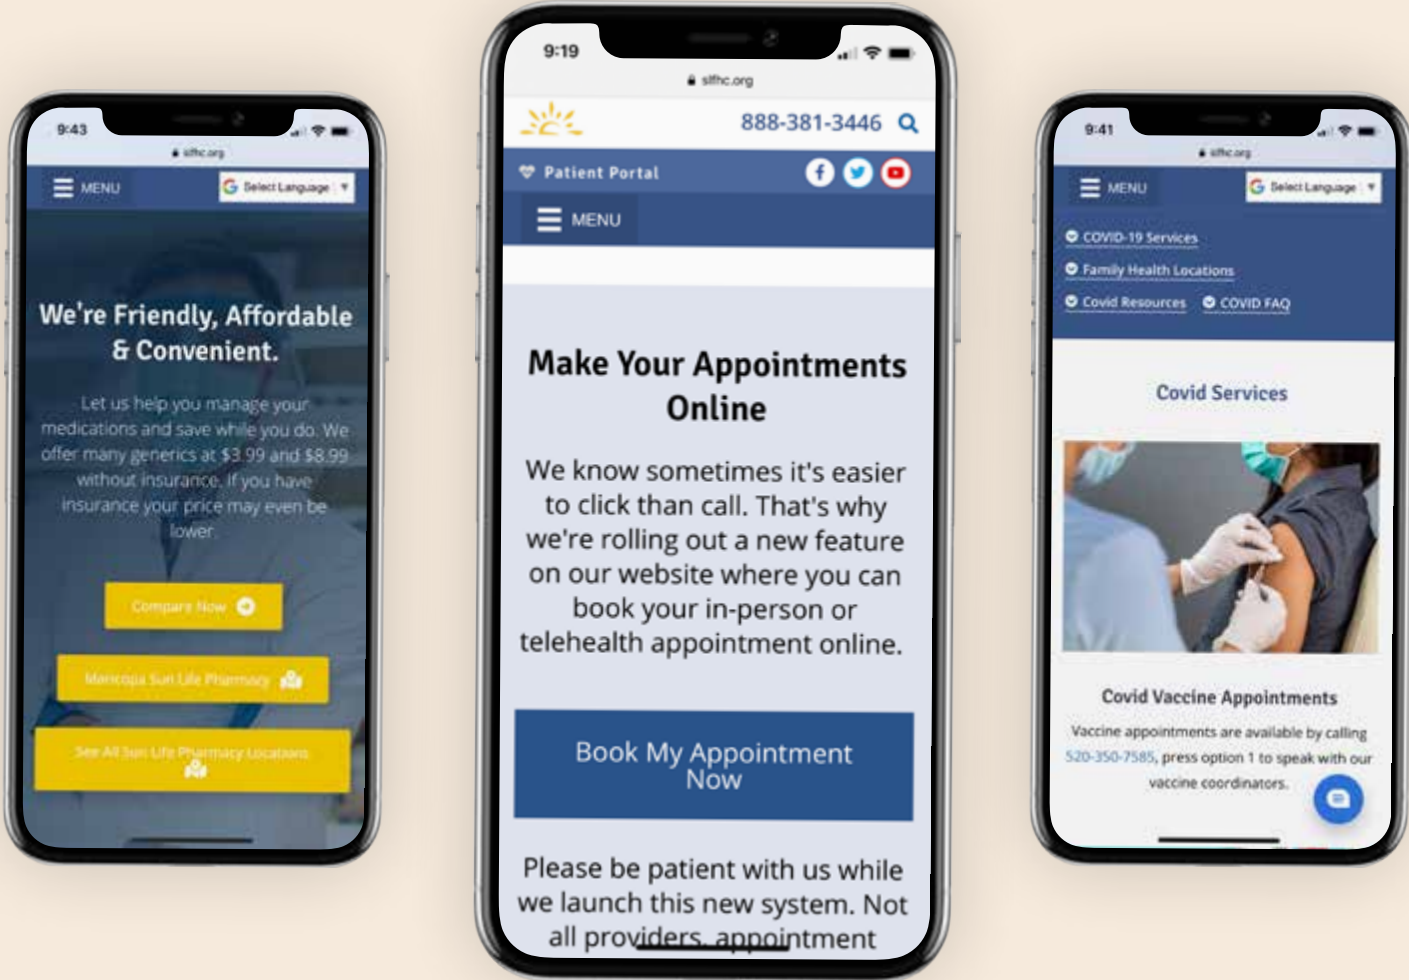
9:43

slfhc.org

MENU

Select Language

We're Friendly, Affordable & Convenient.

Let us help you manage your medications and save while you do. We offer many generics at $3.99 and $8.99 without insurance. If you have insurance your price may even be lower.

Compare Now

Maricopa Sun Life Pharmacy

See All Sun Life Pharmacy Locations

9:19

slfhc.org

888-381-3446

Patient Portal

MENU

Make Your Appointments Online

We know sometimes it's easier to click than call. That's why we're rolling out a new feature on our website where you can book your in-person or telehealth appointment online.

Book My Appointment Now

Please be patient with us while we launch this new system. Not all providers appointment

9:41

slfhc.org

MENU

Select Language

COVID-19 Services

Family Health Locations

Covid Resources

COVID FAQ

Covid Services

Covid Vaccine Appointments

Vaccine appointments are available by calling 520-350-7585, press option 1 to speak with our vaccine coordinators.